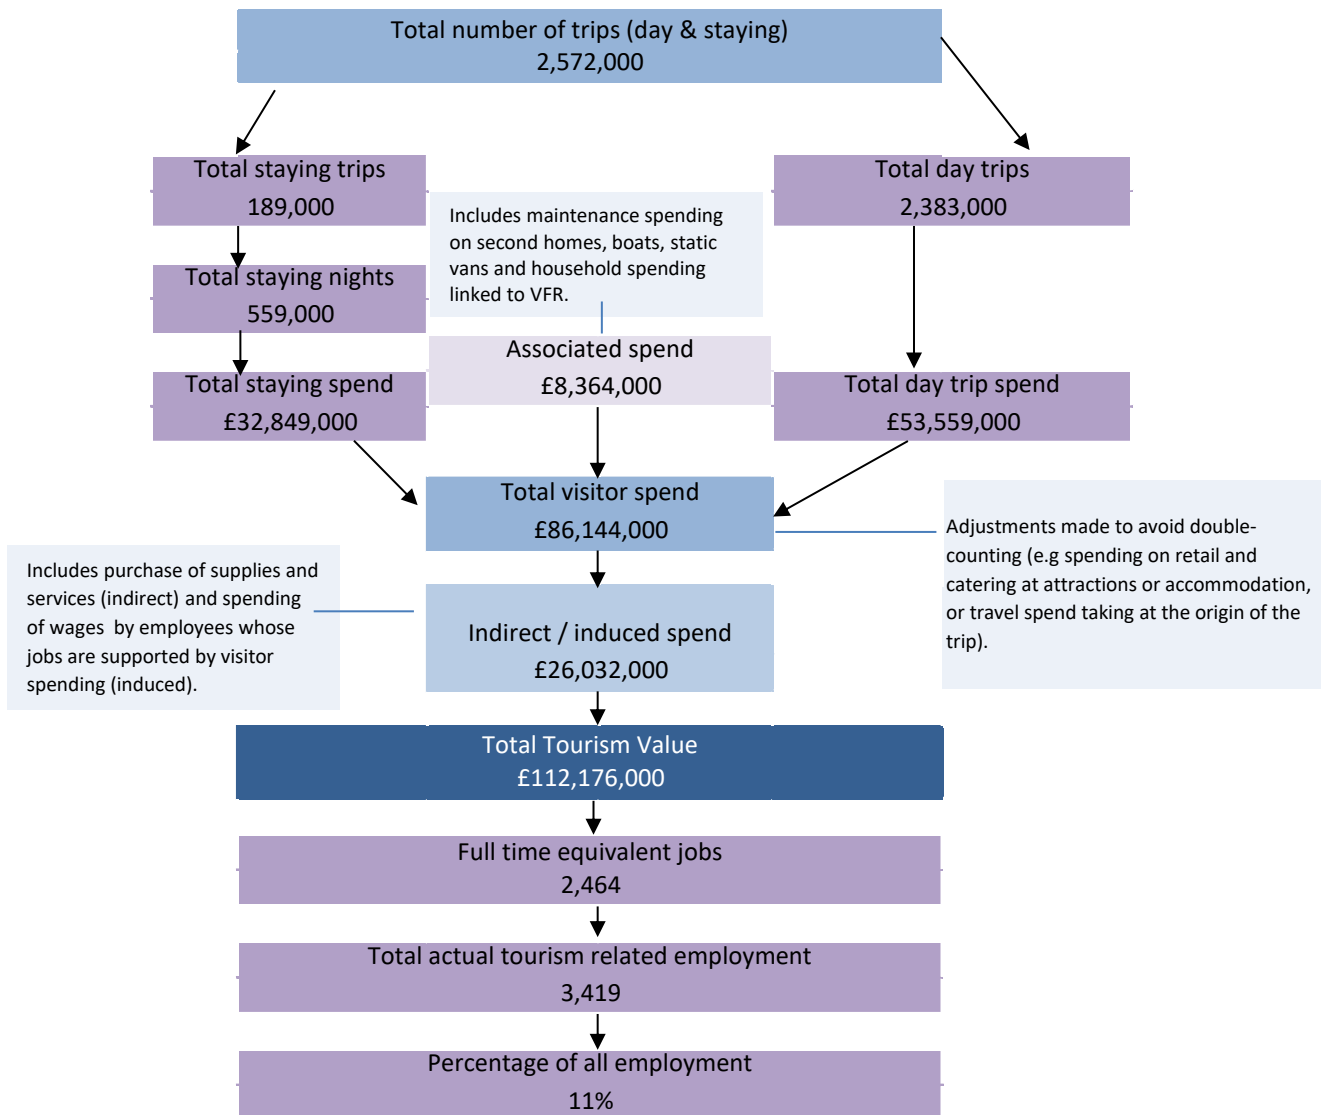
Total number of trips (day & staying)
2,572,000

Total staying trips
189,000

Includes maintenance spending on second homes, boats, static vans and household spending linked to VFR.

Total day trips
2,383,000

Total staying nights
559,000

Associated spend
£8,364,000

Total staying spend
£32,849,000

Total day trip spend
£53,559,000

Total visitor spend
£86,144,000

Adjustments made to avoid double-counting (e.g spending on retail and catering at attractions or accommodation, or travel spend taking at the origin of the trip).

Includes purchase of supplies and services (indirect) and spending of wages by employees whose jobs are supported by visitor spending (induced).

Indirect / induced spend
£26,032,000

Total Tourism Value
£112,176,000

Full time equivalent jobs
2,464

Total actual tourism related employment
3,419

Percentage of all employment
11%